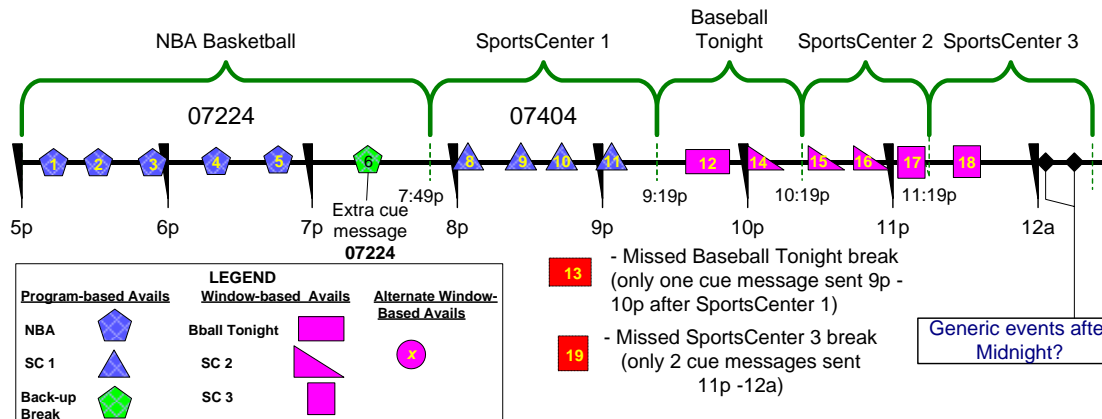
NBA Basketball

SportsCenter 1

Baseball Tonight

SportsCenter 2

SportsCenter 3

07224

07404

1 2 3 4 5 6

8 9 10 11 12 14 15 16 17 18

7:49p

9:19p

10:19p

11:19p

5p

6p

7p

Extra cue message
07224

8p

9p

10p

11p

12a

LEGEND

| Program-based Avails | | Window-based Avails | | Alternate Window-Based Avails |
|---|---|---|---|---|
| NBA | | Bball Tonight | | x |
| SC 1 | | SC 2 | | |
| Back-up Break | | SC 3 | | |

13 - Missed Baseball Tonight break (only one cue message sent 9p - 10p after SportsCenter 1)

19 - Missed SportsCenter 3 break (only 2 cue messages sent 11p -12a)

Generic events afte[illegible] Midnight?